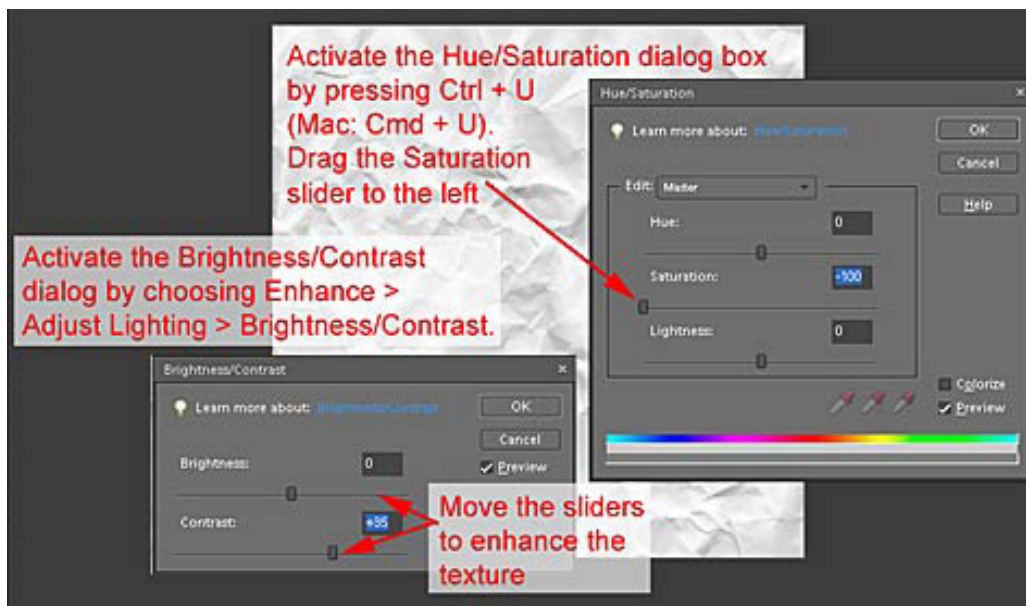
Activate the Hue/Saturation dialog box by pressing Ctrl + U (Mac: Cmd + U). Drag the Saturation slider to the left

Hue/Saturation

Learn more about: Hue/Saturation

OK

Cancel

Help

Edit: Master

Hue: 0

Saturation: -100

Lightness: 0

Colorize

Preview

Activate the Brightness/Contrast dialog by choosing Enhance > Adjust Lighting > Brightness/Contrast.

Brightness/Contrast

Learn more about: Brightness/Contrast

OK

Cancel

Preview

Brightness: 0

Contrast: +35

Move the sliders to enhance the texture